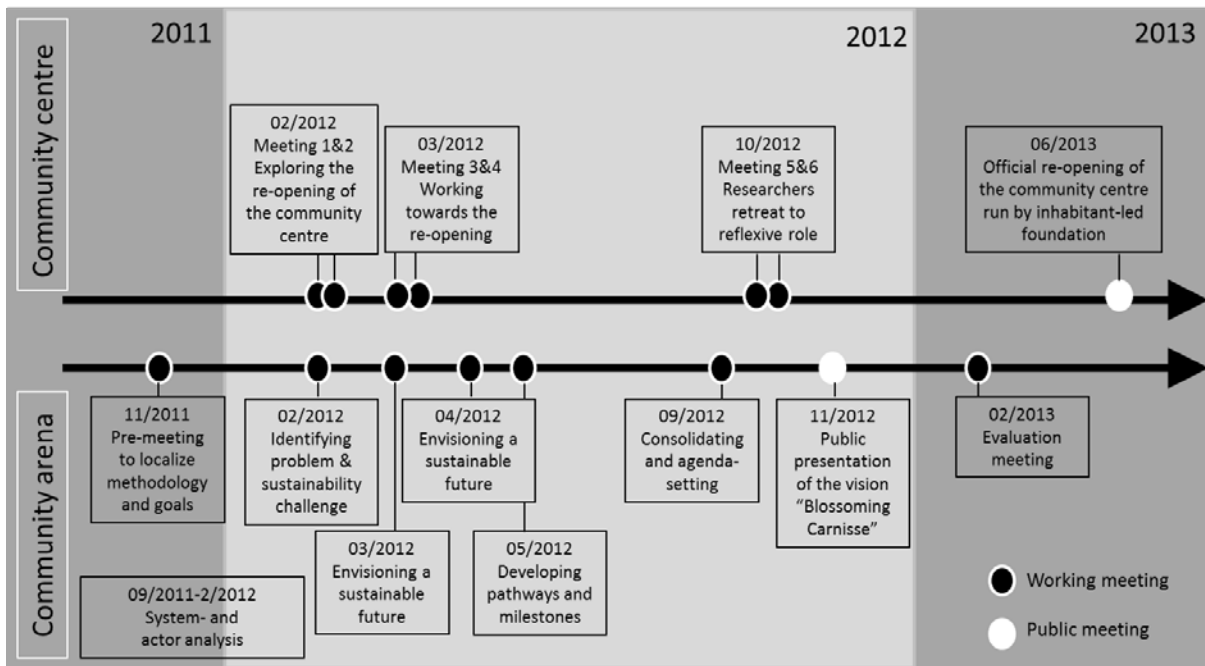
Community centre

2011

2012

2013

02/2012
Meeting 1&2
Exploring the re-opening of the community centre

03/2012
Meeting 3&4
Working towards the re-opening

10/2012
Meeting 5&6
Researchers retreat to reflexive role

06/2013
Official re-opening of the community centre run by inhabitant-led foundation

Community arena

11/2011
Pre-meeting to localize methodology and goals

02/2012
Identifying problem & sustainability challenge

04/2012
Envisioning a sustainable future

09/2012
Consolidating and agenda-setting

11/2012
Public presentation of the vision "Blossoming Carnisse"

02/2013
Evaluation meeting

03/2012
Envisioning a sustainable future

05/2012
Developing pathways and milestones

09/2011-2/2012
System- and actor analysis

Working meeting

Public meeting